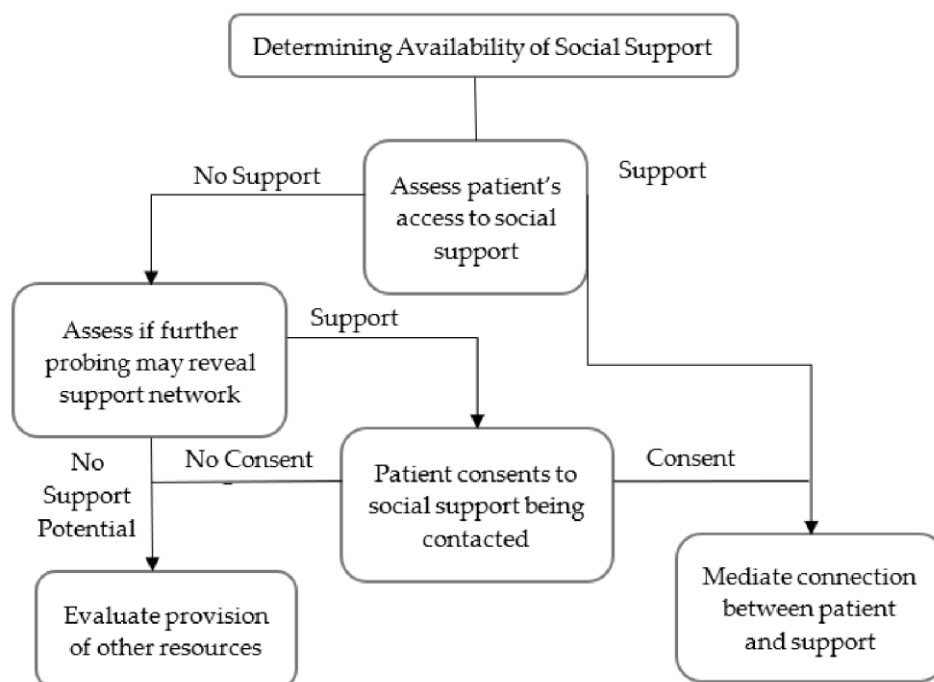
Determining Availability of Social Support

No Support

Assess patient's access to social support

Support

Assess if further probing may reveal support network

Support

No Support Potential

No Consent

Patient consents to social support being contacted

Consent

Evaluate provision of other resources

Mediate connection between patient and support